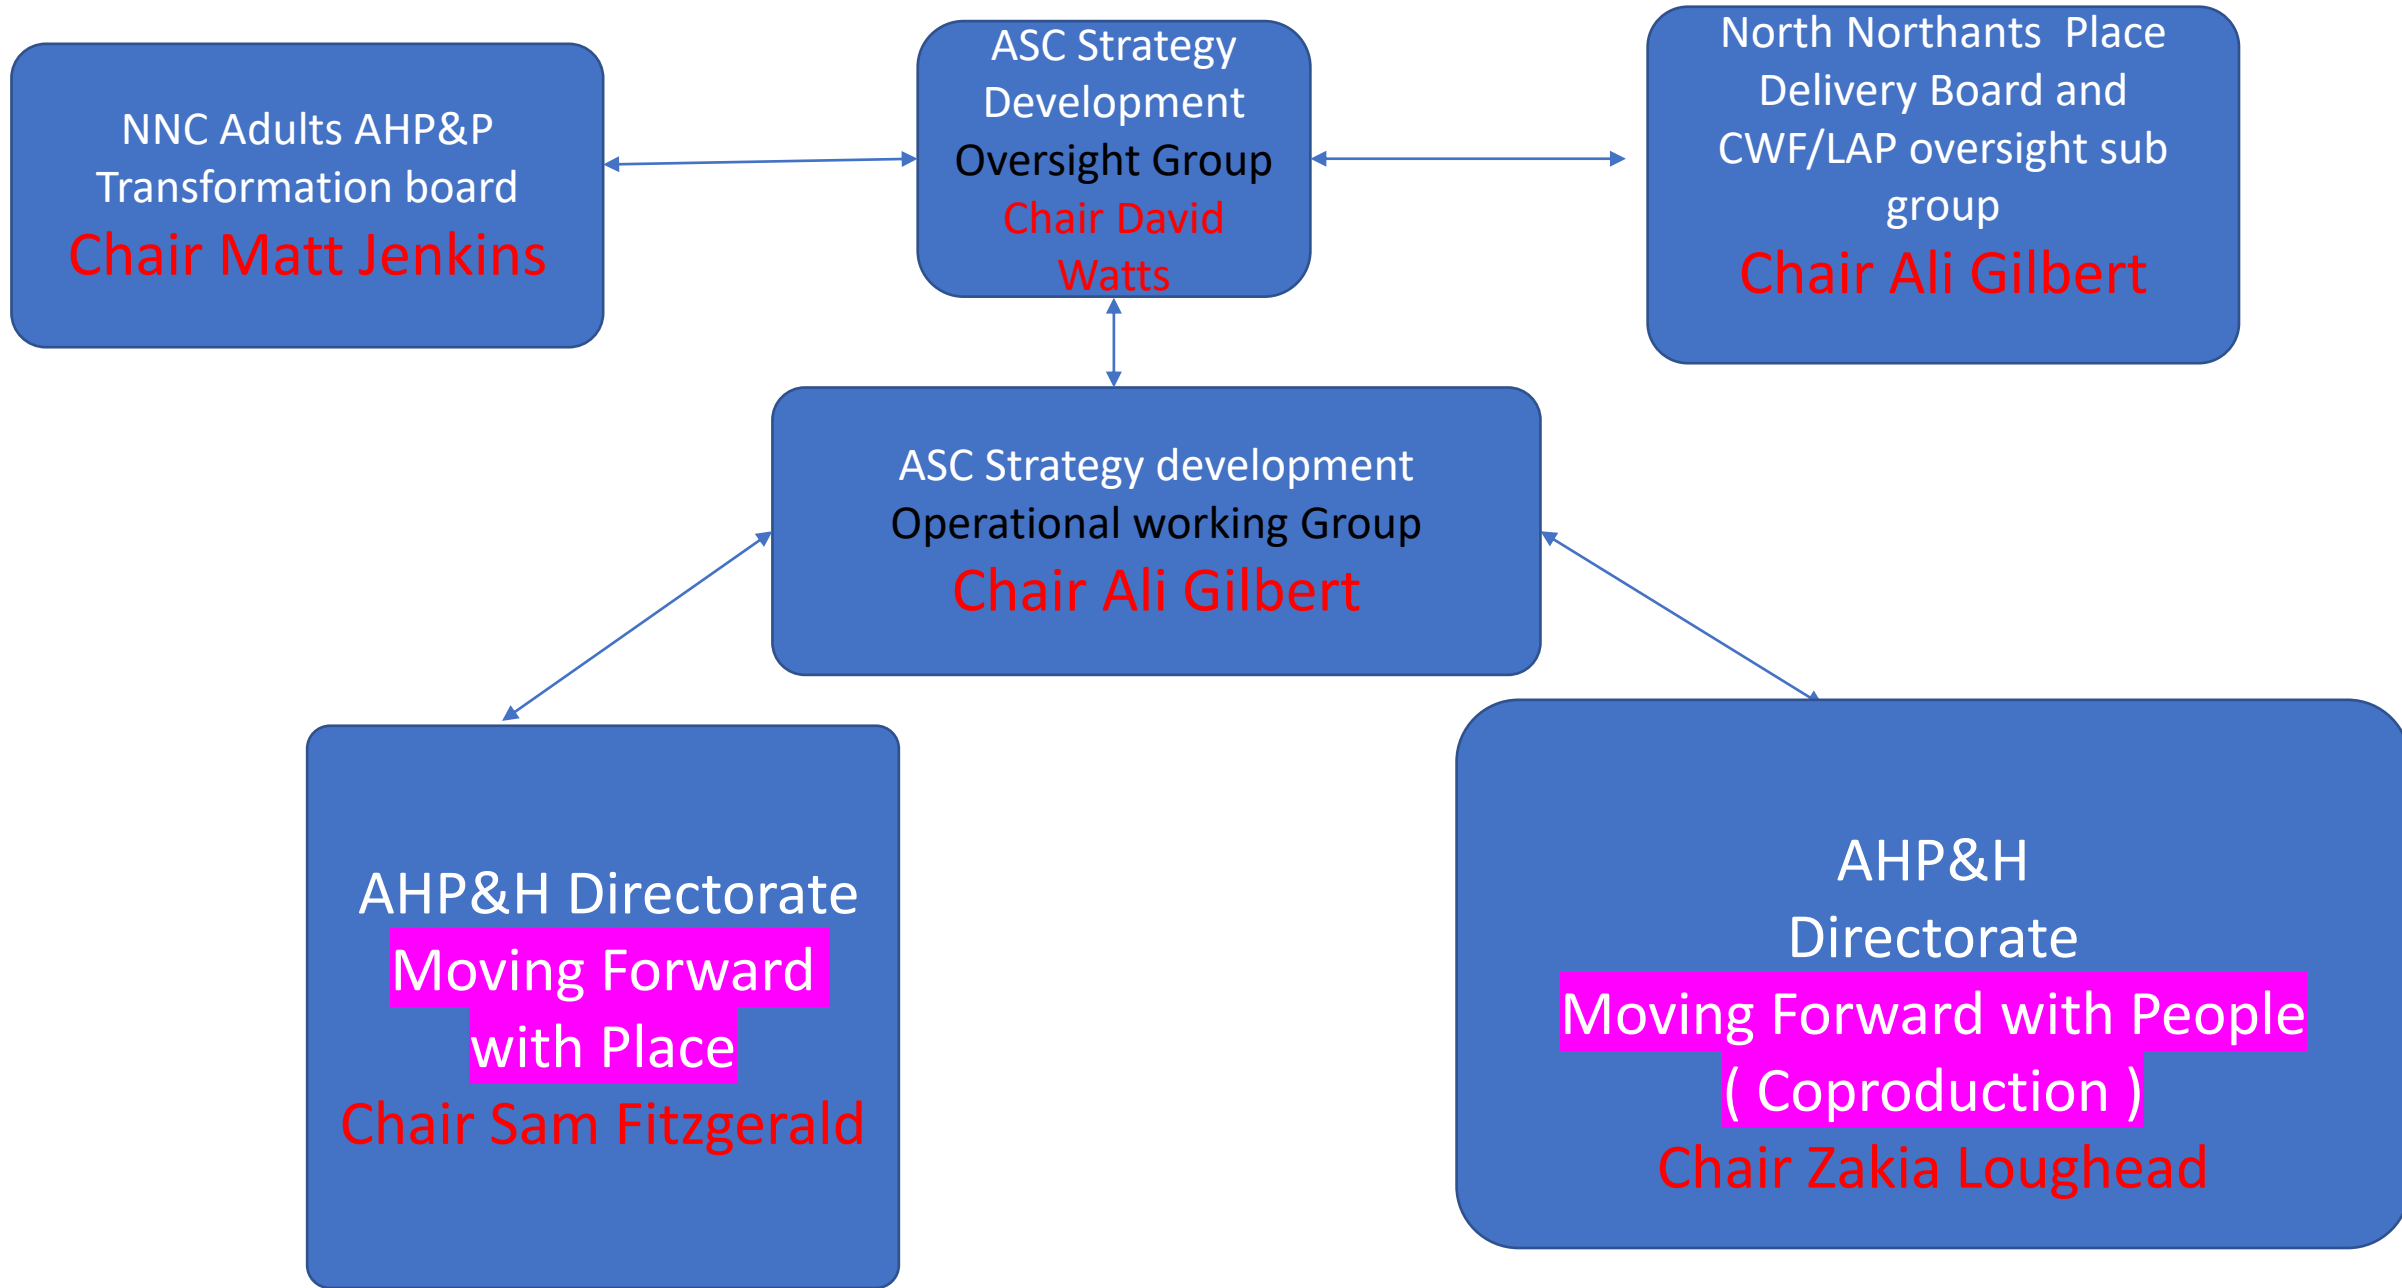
NNC Adults AHP&P Transformation board
Chair Matt Jenkins

ASC Strategy Development Oversight Group
Chair David Watts

North Northants Place Delivery Board and CWF/LAP oversight sub group
Chair Ali Gilbert

ASC Strategy development Operational working Group
Chair Ali Gilbert

AHP&H Directorate
Moving Forward with Place
Chair Sam Fitzgerald

AHP&H Directorate
Moving Forward with People ( Coproduction )
Chair Zakia Loughead